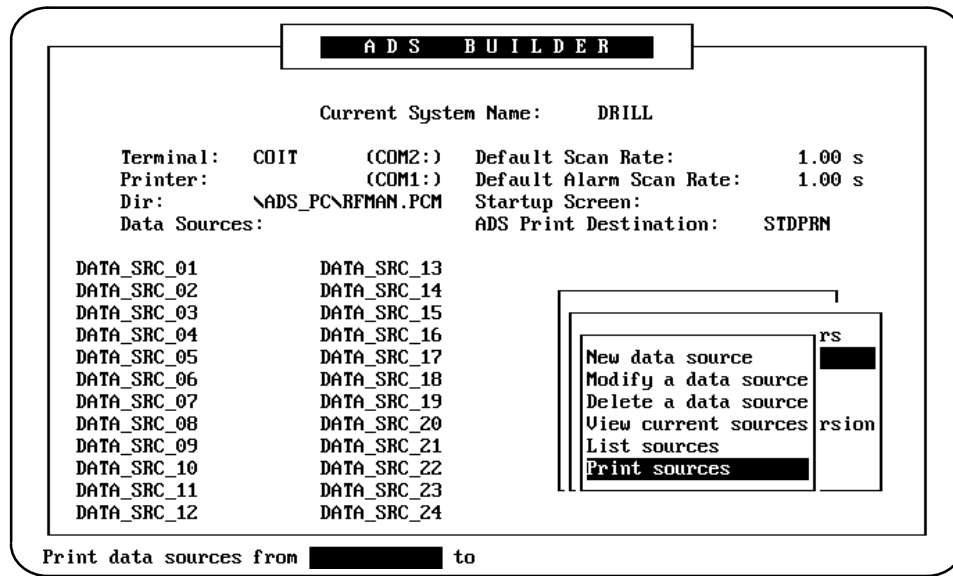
A D S B U I L D E R

Current System Name: DRILL

Terminal: COIT (COM2:)
Printer: (COM1:)
Dir: \ADS_PC\RFMAN.PCM
Data Sources:

Default Scan Rate: 1.00 s
Default Alarm Scan Rate: 1.00 s
Startup Screen:
ADS Print Destination: STDPRN

DATA_SRC_01
DATA_SRC_02
DATA_SRC_03
DATA_SRC_04
DATA_SRC_05
DATA_SRC_06
DATA_SRC_07
DATA_SRC_08
DATA_SRC_09
DATA_SRC_10
DATA_SRC_11
DATA_SRC_12

DATA_SRC_13
DATA_SRC_14
DATA_SRC_15
DATA_SRC_16
DATA_SRC_17
DATA_SRC_18
DATA_SRC_19
DATA_SRC_20
DATA_SRC_21
DATA_SRC_22
DATA_SRC_23
DATA_SRC_24

rs

rsion

New data source
Modify a data source
Delete a data source
View current sources
List sources
Print sources

Print data sources from to